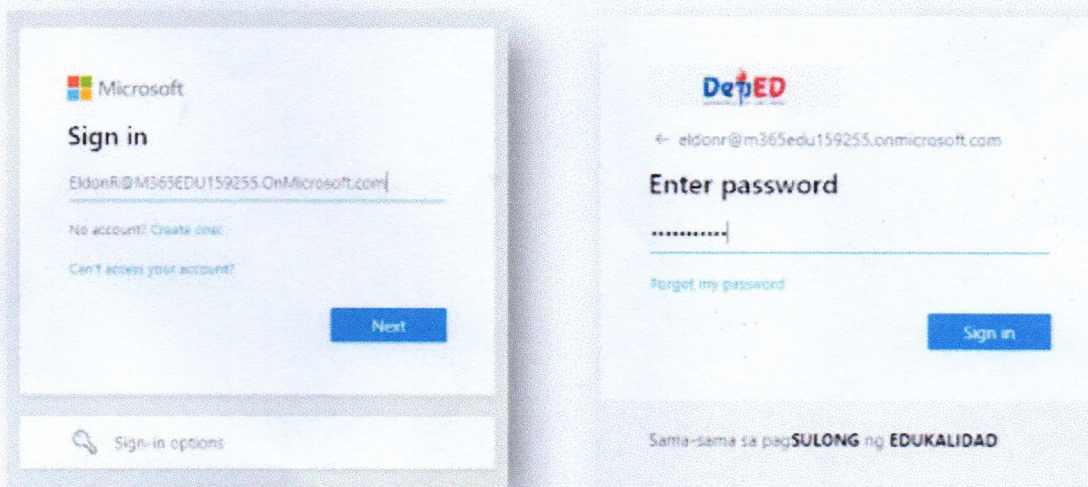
Microsoft

Sign in

EldonR@M365EDU159255.OnMicrosoft.com

No account? Create one!

Can't access your account?

Next

Sign-in options

DepED

← eldonr@m365edu159255.onmicrosoft.com

Enter password

•••••••••••

Forgot my password

Sign in

Sama-sama sa pagSULONG ng EDUKALIDAD